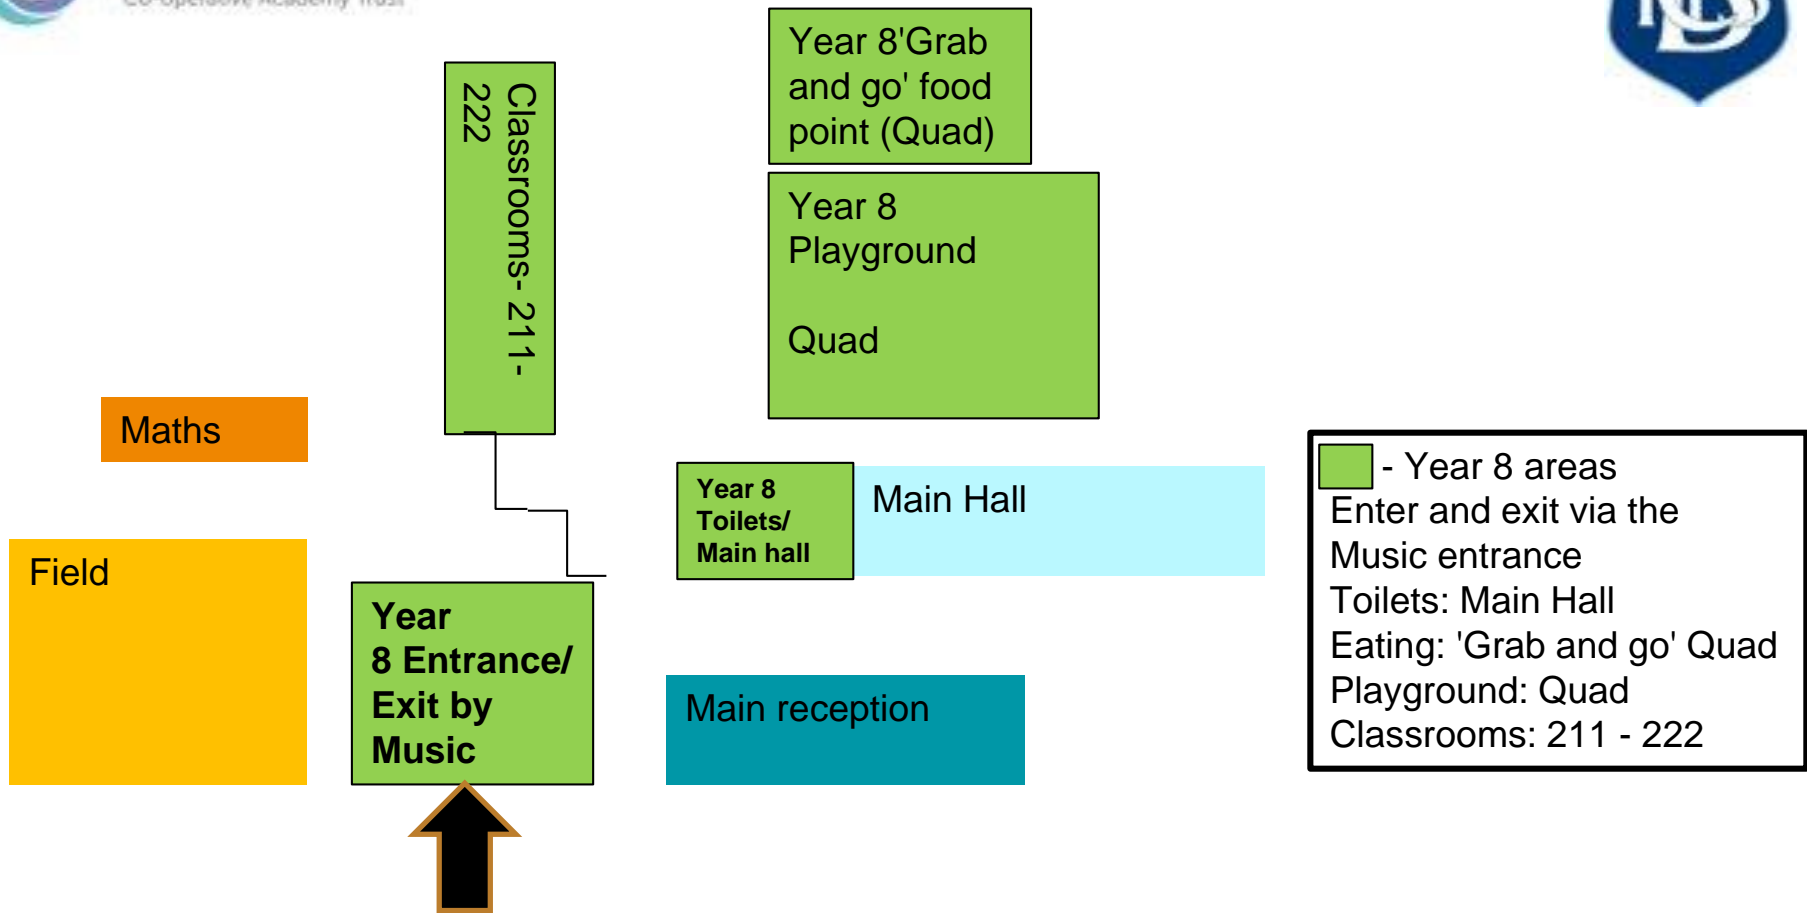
Co-operative Academy Trust

Year 8'Grab and go' food point (Quad)

Classrooms- 211-222

Year 8 Playground

Quad

Maths

Field

Year 8 Toilets/ Main hall

Main Hall

Year 8 Entrance/ Exit by Music

Main reception

- Year 8 areas
Enter and exit via the Music entrance
Toilets: Main Hall
Eating: 'Grab and go' Quad
Playground: Quad
Classrooms: 211 - 222